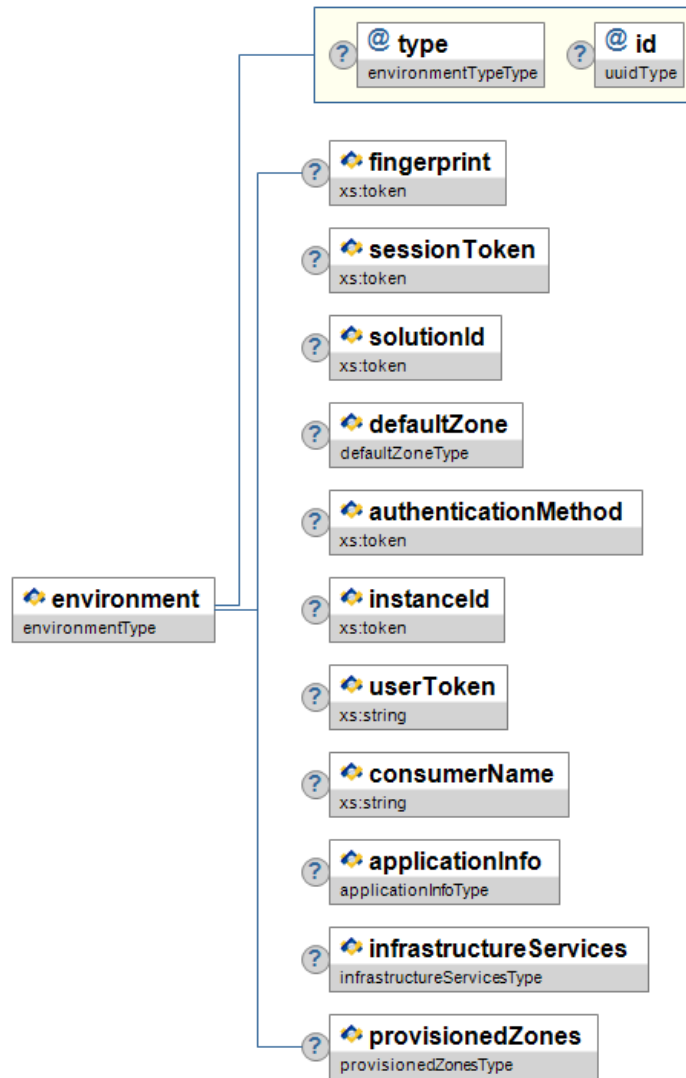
@ type
environmentTypeType

@ id
uuidType

fingerprint
xs:token

sessionToken
xs:token

solutionId
xs:token

defaultZone
defaultZoneType

authenticationMethod
xs:token

environment
environmentType

instanceId
xs:token

userToken
xs:string

consumerName
xs:string

applicationInfo
applicationInfoType

infrastructureServices
infrastructureServicesType

provisionedZones
provisionedZonesType